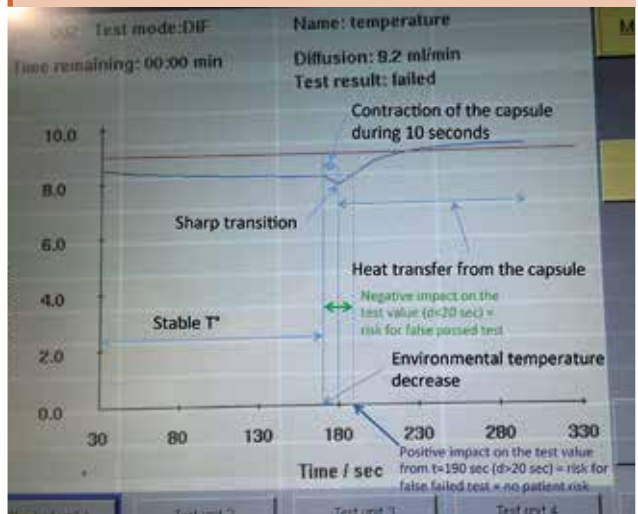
Test mode:DIF

Time remaining: 00:00 min

Name: temperature

Diffusion: 9.2 ml/min

Test result: failed

M

Contraction of the capsule during 10 seconds

10.0

8.0

6.0

4.0

2.0

0.0

Sharp transition

Heat transfer from the capsule

Negative impact on the test value (d<20 sec) = risk for false passed test

Stable T°

Environmental temperature decrease

30 80 130 180 230 280 330

Time / sec

Positive impact on the test value from t=190 sec (d>20 sec) = risk for false failed test = no patient risk

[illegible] Test unit 2 Test unit 3 Test unit 4